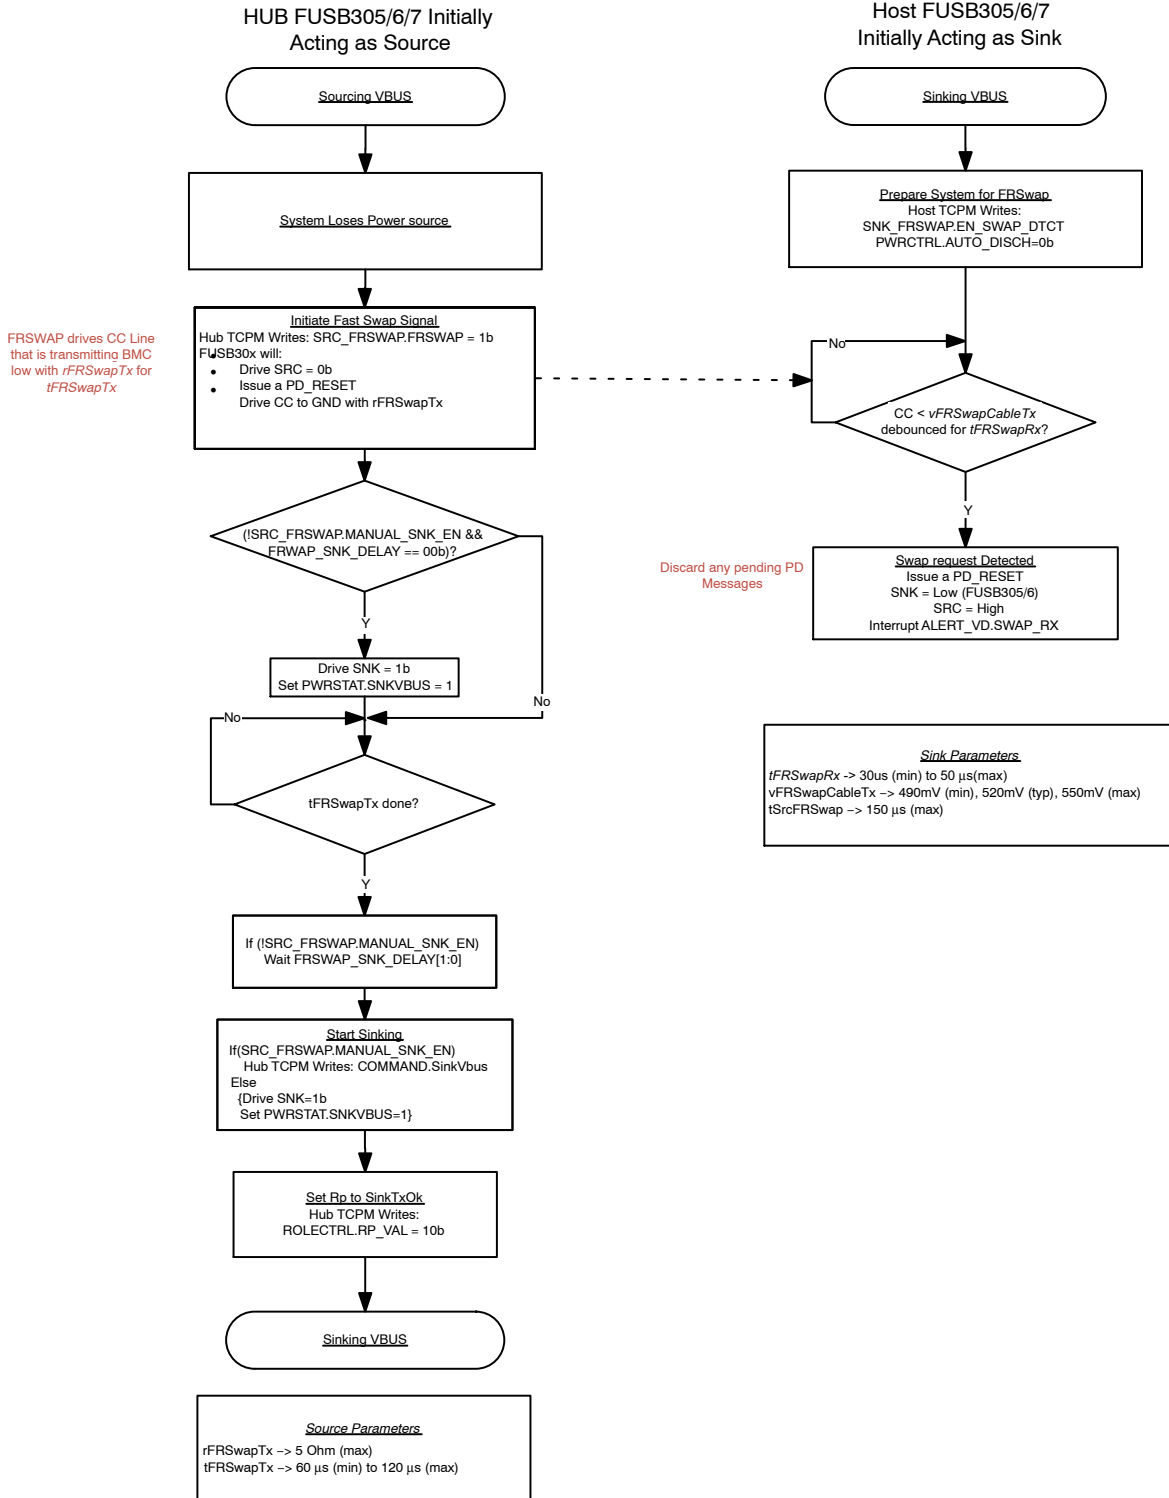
HUB FUSB305/6/7 Initially Acting as Source

Host FUSB305/6/7 Initially Acting as Sink

Sourcing VBUS

Sinking VBUS

System Loses Power source

Prepare System for FRSwap
Host TCPM Writes:
SNK_FRSWAP.EN_SWAP_DTCT
PWRCTRL.AUTO_DISCH=0b

FRSWAP drives CC Line that is transmitting BMC low with *rFRSwapTx* for *tFRSwapTx*

Initiate Fast Swap Signal
Hub TCPM Writes: SRC_FRSWAP.FRSWAP = 1b
FUSB30x will:
• Drive SRC = 0b
• Issue a PD_RESET
Drive CC to GND with rFRSwapTx

No

CC < *vFRSwapCableTx* debounced for *tFRSwapRx*?

Y

(!SRC_FRSWAP.MANUAL_SNK_EN && FRWAP_SNK_DELAY == 00b)?

Discard any pending PD Messages

Swap request Detected
Issue a PD_RESET
SNK = Low (FUSB305/6)
SRC = High
Interrupt ALERT_VD.SWAP_RX

Y

Drive SNK = 1b
Set PWRSTAT.SNKVBUS = 1

No

No

tFRSwapTx done?

Sink Parameters
*tFRSwapRx* -> 30us (min) to 50 µs(max)
vFRSwapCableTx –> 490mV (min), 520mV (typ), 550mV (max)
tSrcFRSwap –> 150 µs (max)

Y

If (!SRC_FRSWAP.MANUAL_SNK_EN)
Wait FRSWAP_SNK_DELAY[1:0]

Start Sinking
If(SRC_FRSWAP.MANUAL_SNK_EN)
Hub TCPM Writes: COMMAND.SinkVbus
Else
{Drive SNK=1b
Set PWRSTAT.SNKVBUS=1}

Set Rp to SinkTxOk
Hub TCPM Writes:
ROLECTRL.RP_VAL = 10b

Sinking VBUS

Source Parameters
rFRSwapTx –> 5 Ohm (max)
tFRSwapTx –> 60 µs (min) to 120 µs (max)